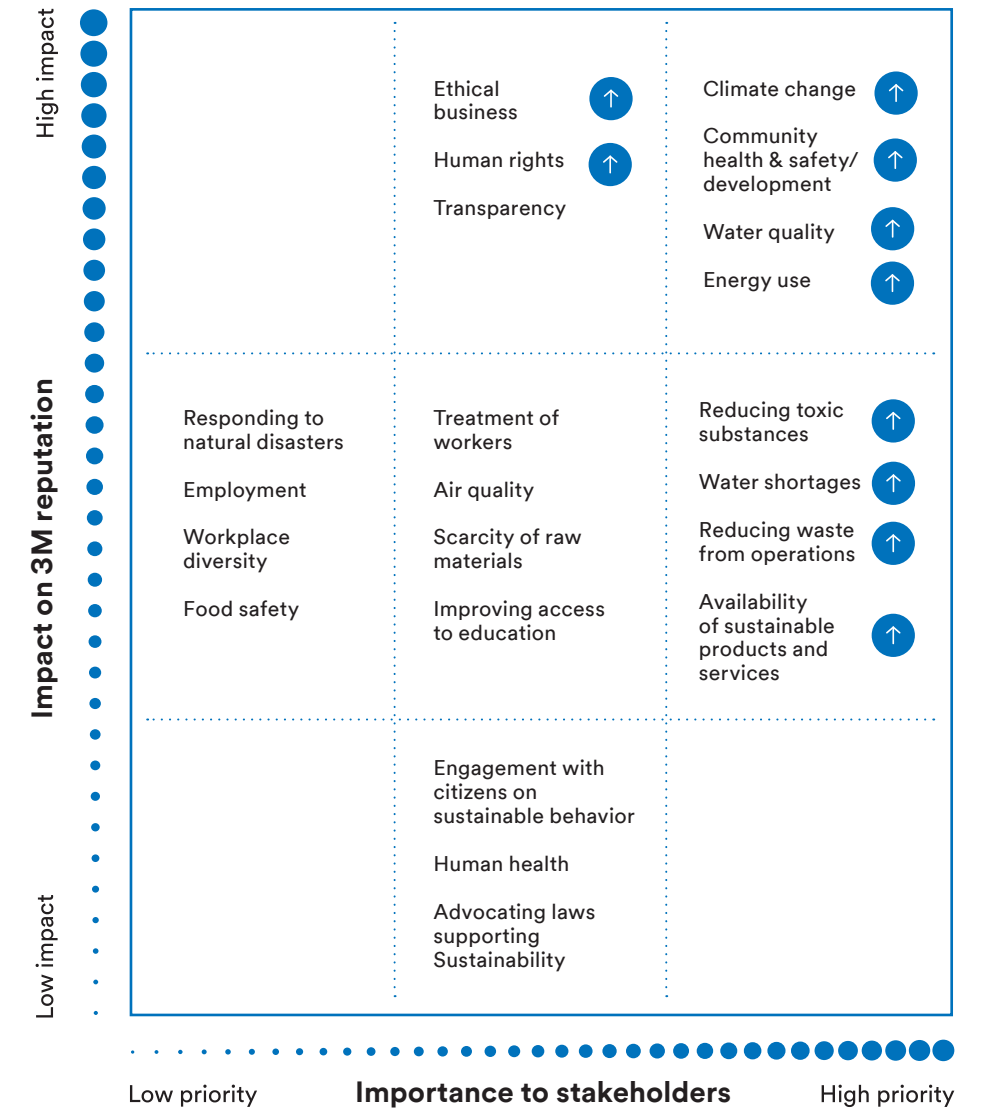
High impact

Impact on 3M reputation

Low impact

Ethical business ↑

Human rights ↑

Transparency

Climate change ↑

Community health & safety/ development ↑

Water quality ↑

Energy use ↑

Responding to natural disasters

Employment

Workplace diversity

Food safety

Treatment of workers

Air quality

Scarcity of raw materials

Improving access to education

Reducing toxic substances ↑

Water shortages ↑

Reducing waste from operations ↑

Availability of sustainable products and services ↑

Engagement with citizens on sustainable behavior

Human health

Advocating laws supporting Sustainability

Low priority

Importance to stakeholders

High priority